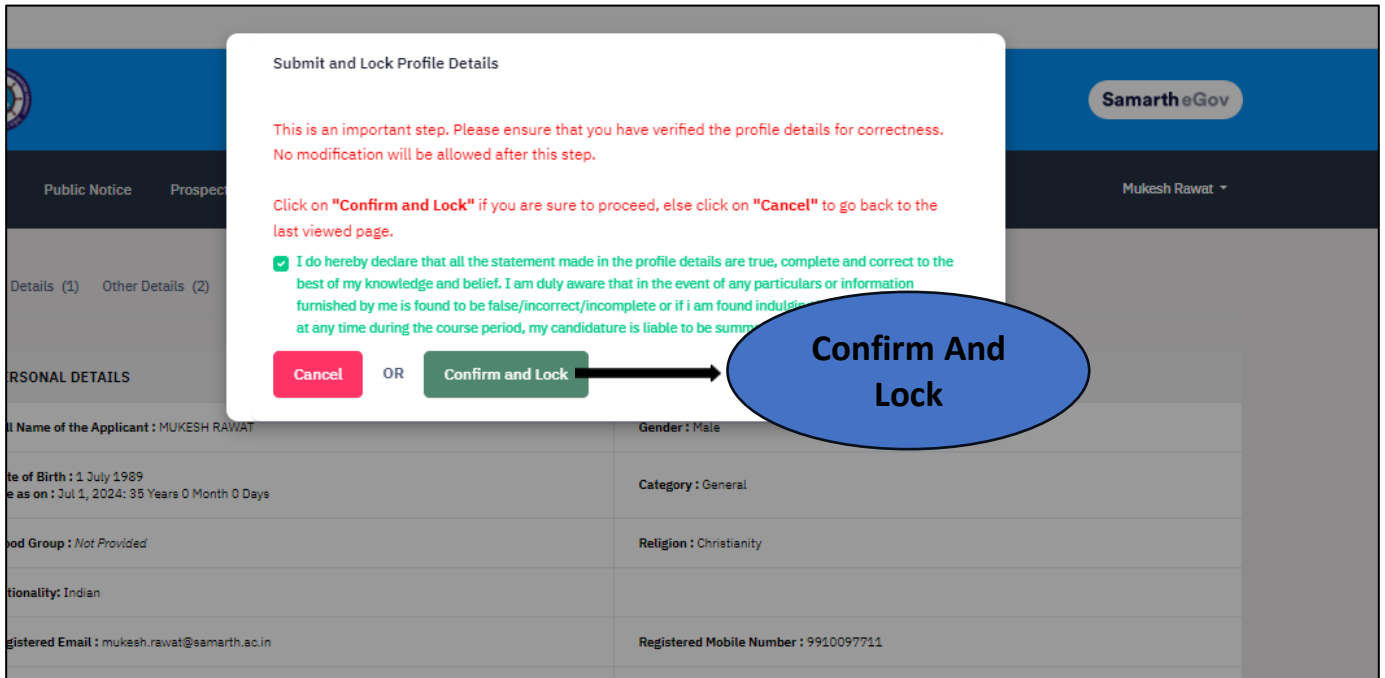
Samarth eGov

Public Notice Prospect

Mukesh Rawat

Details (1) Other Details (2)

Submit and Lock Profile Details

This is an important step. Please ensure that you have verified the profile details for correctness. No modification will be allowed after this step.

Click on "Confirm and Lock" if you are sure to proceed, else click on "Cancel" to go back to the last viewed page.

I do hereby declare that all the statement made in the profile details are true, complete and correct to the best of my knowledge and belief. I am duly aware that in the event of any particulars or information furnished by me is found to be false/incorrect/incomplete or if i am found indulgin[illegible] at any time during the course period, my candidature is liable to be summ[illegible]

Cancel OR Confirm and Lock

Confirm And Lock

RSONAL DETAILS

ll Name of the Applicant : MUKESH RAWAT

Gender : Male

te of Birth : 1 July 1989
e as on : Jul 1, 2024: 35 Years 0 Month 0 Days

Category : General

od Group : Not Provided

Religion : Christianity

tionality: Indian

gistered Email : mukesh.rawat@samarth.ac.in

Registered Mobile Number : 9910097711